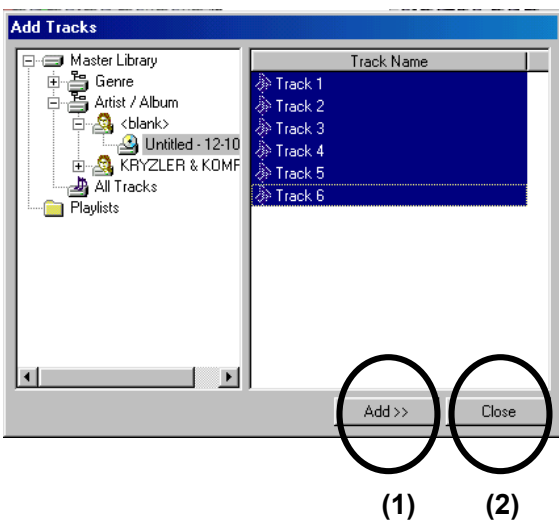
Add Tracks

Master Library
Genre
Artist / Album
<blank>
Untitled - 12-10
KRYZLER & KOMF
All Tracks
Playlists

| Track Name |
|---|
| Track 1 |
| Track 2 |
| Track 3 |
| Track 4 |
| Track 5 |
| Track 6 |

Add >>
Close

(1)
(2)